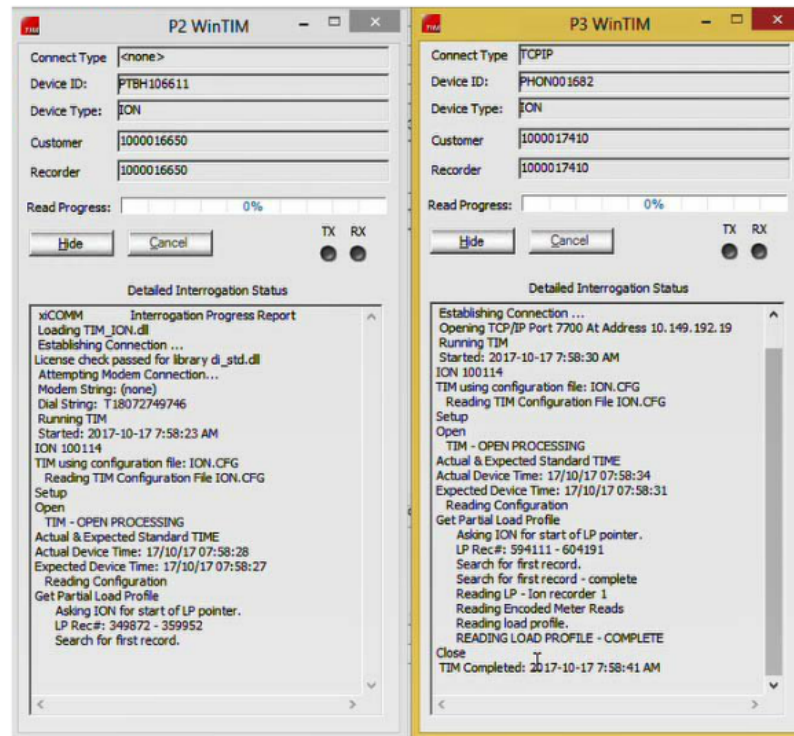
P2 WinTIM

Connect Type <none>
Device ID: PTBH106611
Device Type: ION
Customer 1000016650
Recorder 1000016650
Read Progress: 0%
Hide Cancel TX RX

Detailed Interrogation Status

xiCOMM Interrogation Progress Report
Loading TIM_ION.dll
Establishing Connection ...
License check passed for library di_std.dll
Attempting Modem Connection...
Modem String: (none)
Dial String: T18072749746
Running TIM
Started: 2017-10-17 7:58:23 AM
ION 100114
TIM using configuration file: ION.CFG
Reading TIM Configuration File ION.CFG
Setup
Open
TIM - OPEN PROCESSING
Actual & Expected Standard TIME
Actual Device Time: 17/10/17 07:58:28
Expected Device Time: 17/10/17 07:58:27
Reading Configuration
Get Partial Load Profile
Asking ION for start of LP pointer.
LP Rec#: 349872 - 359952
Search for first record.

P3 WinTIM

Connect Type TCPIP
Device ID: PHON001682
Device Type: ION
Customer 1000017410
Recorder 1000017410
Read Progress: 0%
Hide Cancel TX RX

Detailed Interrogation Status

Establishing Connection ...
Opening TCP/IP Port 7700 At Address 10.149.192.19
Running TIM
Started: 2017-10-17 7:58:30 AM
ION 100114
TIM using configuration file: ION.CFG
Reading TIM Configuration File ION.CFG
Setup
Open
TIM - OPEN PROCESSING
Actual & Expected Standard TIME
Actual Device Time: 17/10/17 07:58:34
Expected Device Time: 17/10/17 07:58:31
Reading Configuration
Get Partial Load Profile
Asking ION for start of LP pointer.
LP Rec#: 594111 - 604191
Search for first record.
Search for first record - complete
Reading LP - Ion recorder 1
Reading Encoded Meter Reads
Reading load profile.
READING LOAD PROFILE - COMPLETE
Close
TIM Completed: 2017-10-17 7:58:41 AM